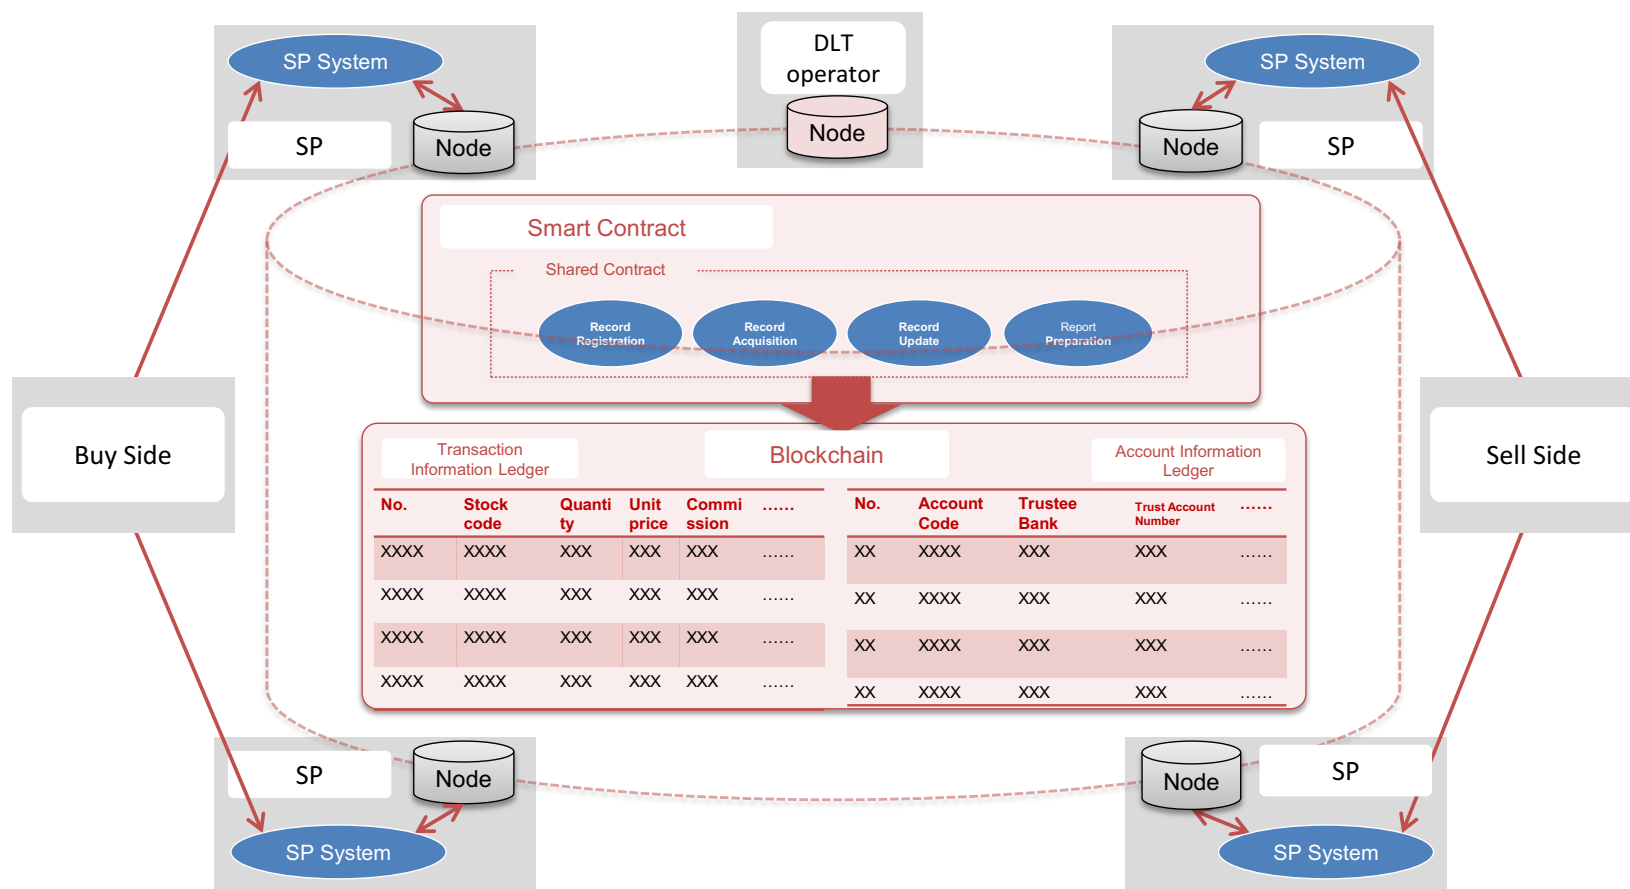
SP System

SP

Node

DLT operator

Node

SP System

Node

SP

Smart Contract

Shared Contract

Record Registration

Record Acquisition

Record Update

Report Preparation

Buy Side

Sell Side

Transaction Information Ledger

Blockchain

Account Information Ledger

| No. | Stock code | Quantity | Unit price | Commission | ...... |
|---|---|---|---|---|---|
| XXXX | XXXX | XXX | XXX | XXX | ...... |
| XXXX | XXXX | XXX | XXX | XXX | ...... |
| XXXX | XXXX | XXX | XXX | XXX | ...... |
| XXXX | XXXX | XXX | XXX | XXX | ...... |

| No. | Account Code | Trustee Bank | Trust Account Number | ...... |
|---|---|---|---|---|
| XX | XXXX | XXX | XXX | ...... |
| XX | XXXX | XXX | XXX | ...... |
| XX | XXXX | XXX | XXX | ...... |
| XX | XXXX | XXX | XXX | ...... |

SP

Node

SP System

Node

SP

SP System